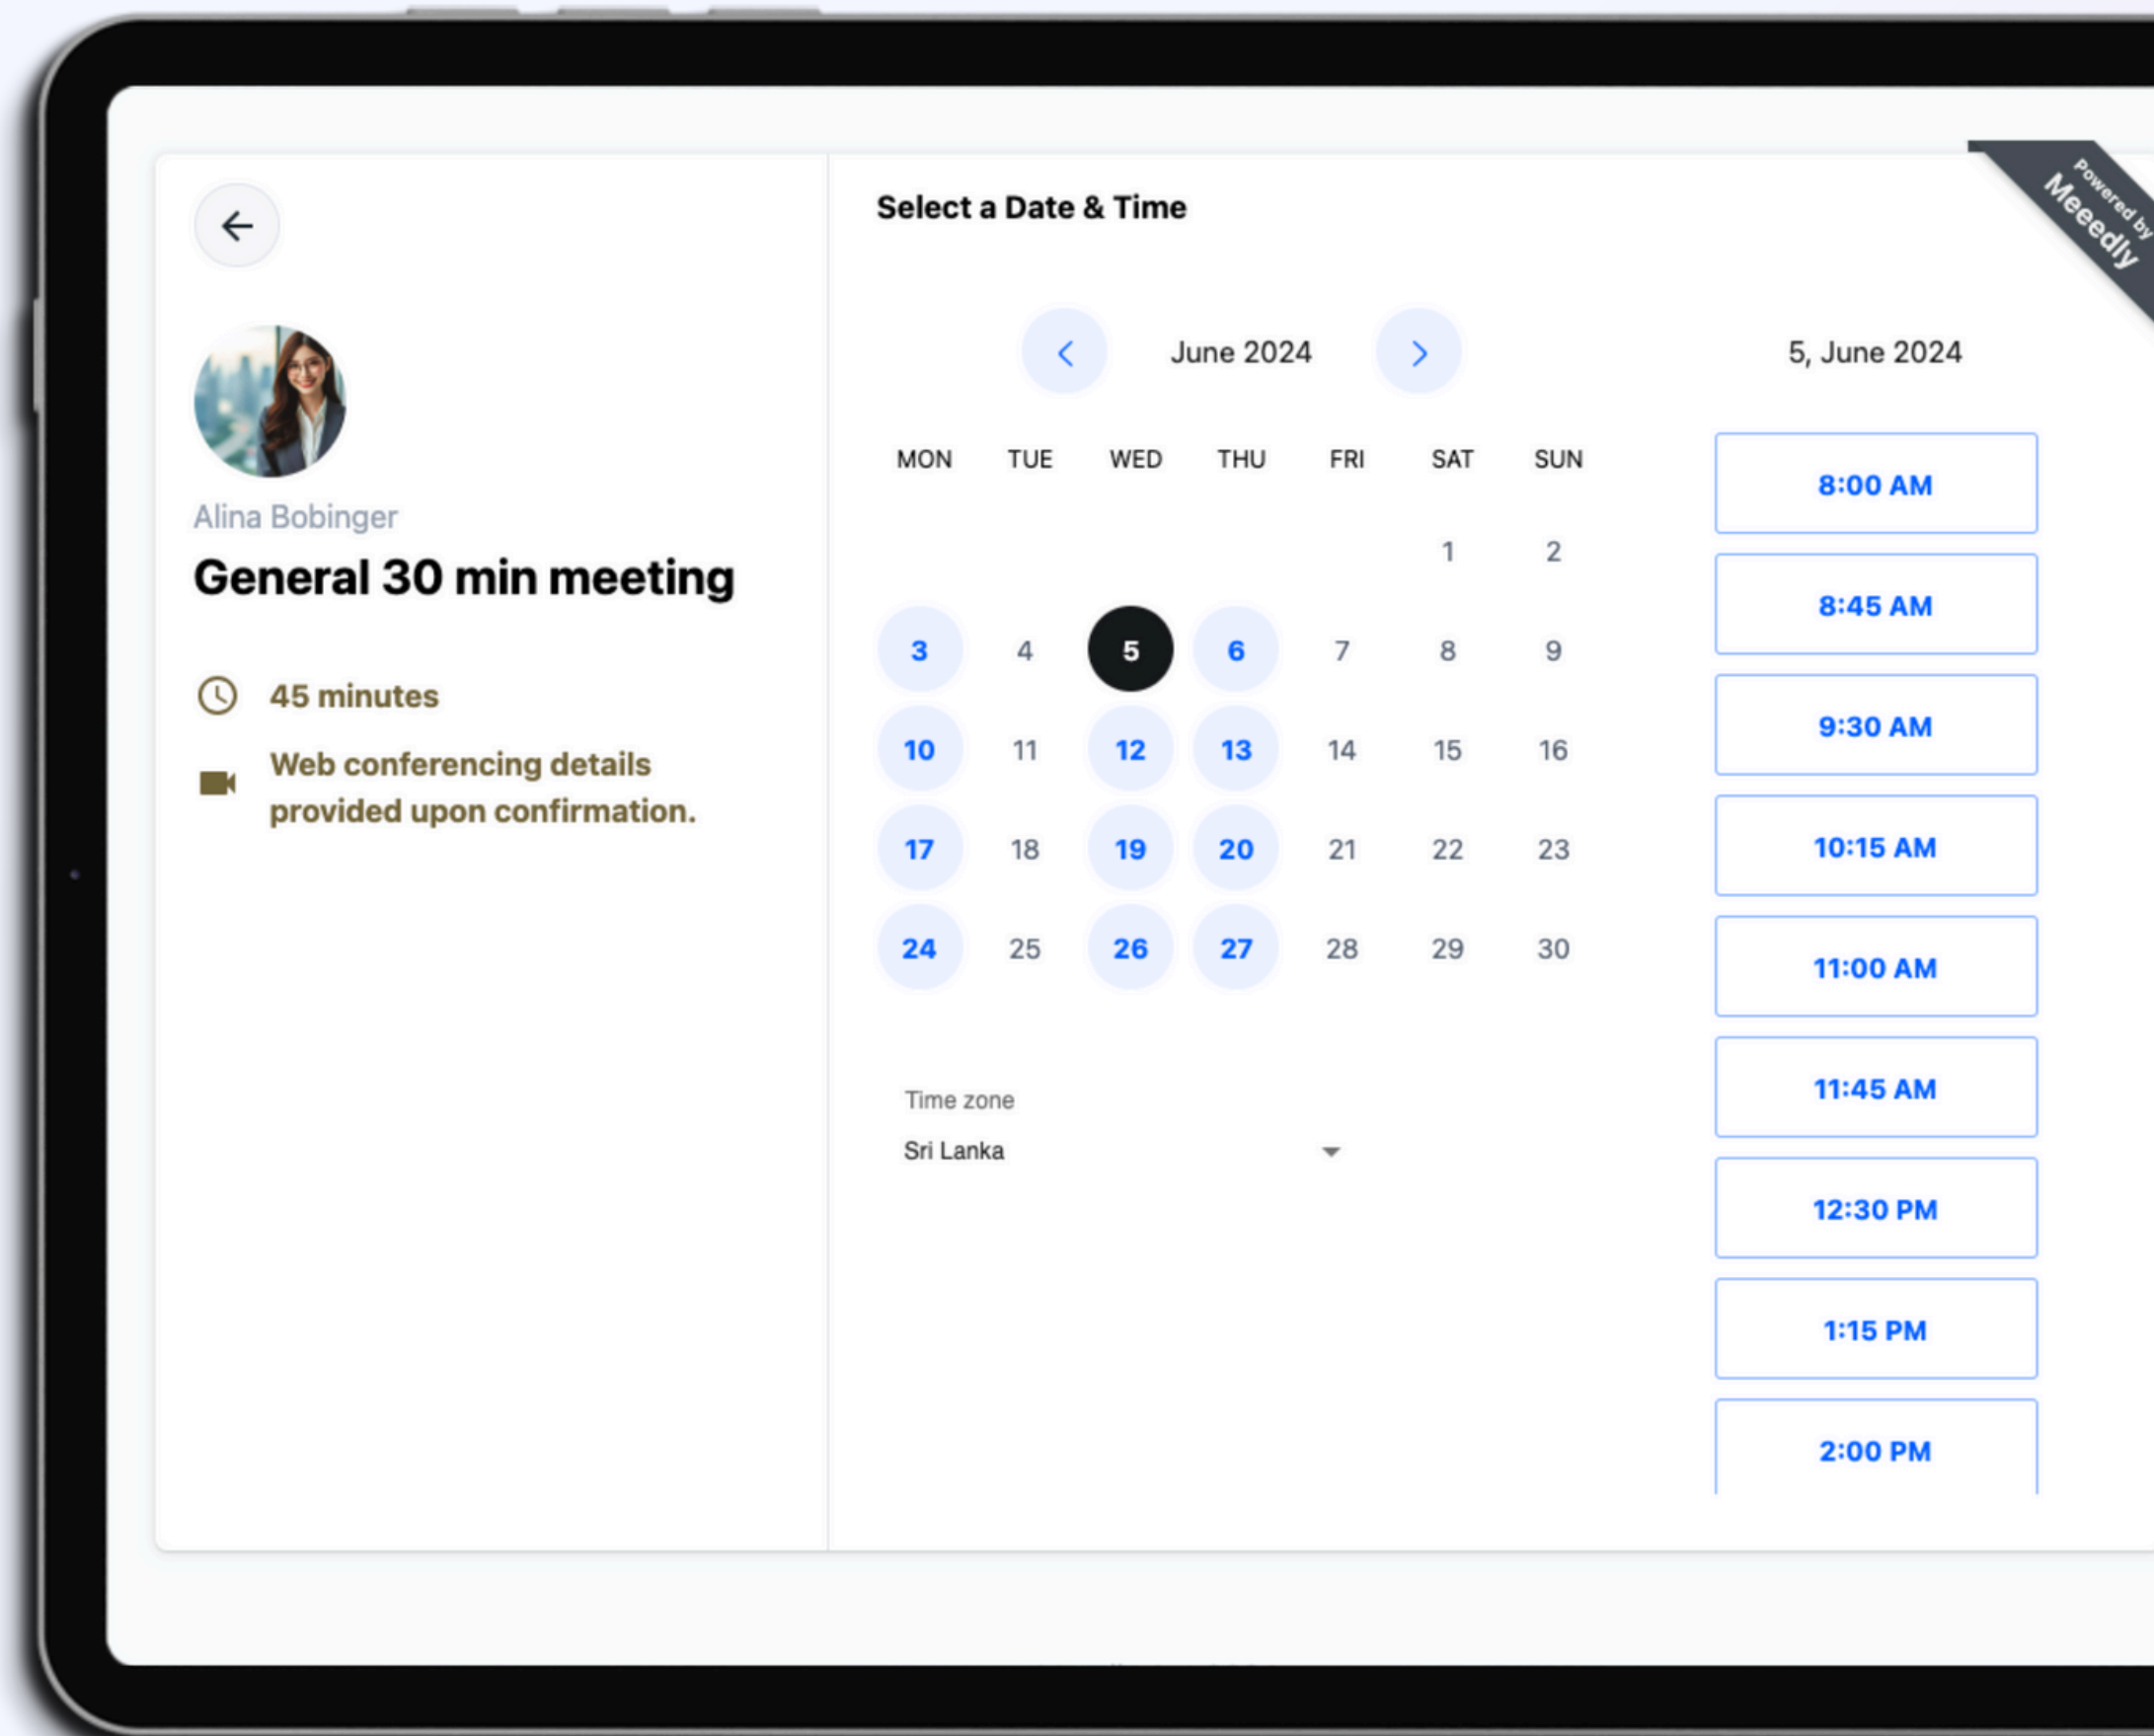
Alina Bobinger
General 30 min meeting

45 minutes

Web conferencing details provided upon confirmation.

Select a Date & Time

Powered by Meeedly

June 2024

5, June 2024

| MON | TUE | WED | THU | FRI | SAT | SUN |
|---|---|---|---|---|---|---|
| | | | | | 1 | 2 |
| 3 | 4 | 5 | 6 | 7 | 8 | 9 |
| 10 | 11 | 12 | 13 | 14 | 15 | 16 |
| 17 | 18 | 19 | 20 | 21 | 22 | 23 |
| 24 | 25 | 26 | 27 | 28 | 29 | 30 |

Time zone
Sri Lanka

8:00 AM
8:45 AM
9:30 AM
10:15 AM
11:00 AM
11:45 AM
12:30 PM
1:15 PM
2:00 PM